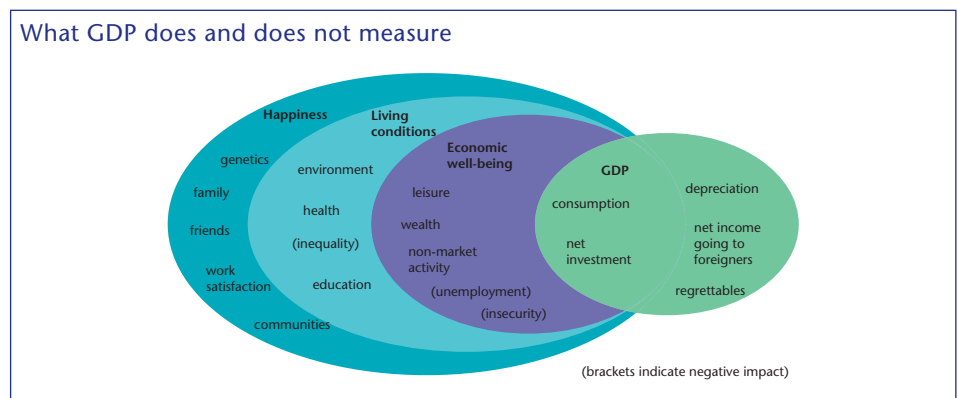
What GDP does and does not measure

Happiness

genetics

family

friends

work satisfaction

Living conditions

environment

health

(inequality)

education

communities

Economic well-being

leisure

wealth

non-market activity

(unemployment)

(insecurity)

GDP

consumption

net investment

depreciation

net income going to foreigners

regrettables

(brackets indicate negative impact)